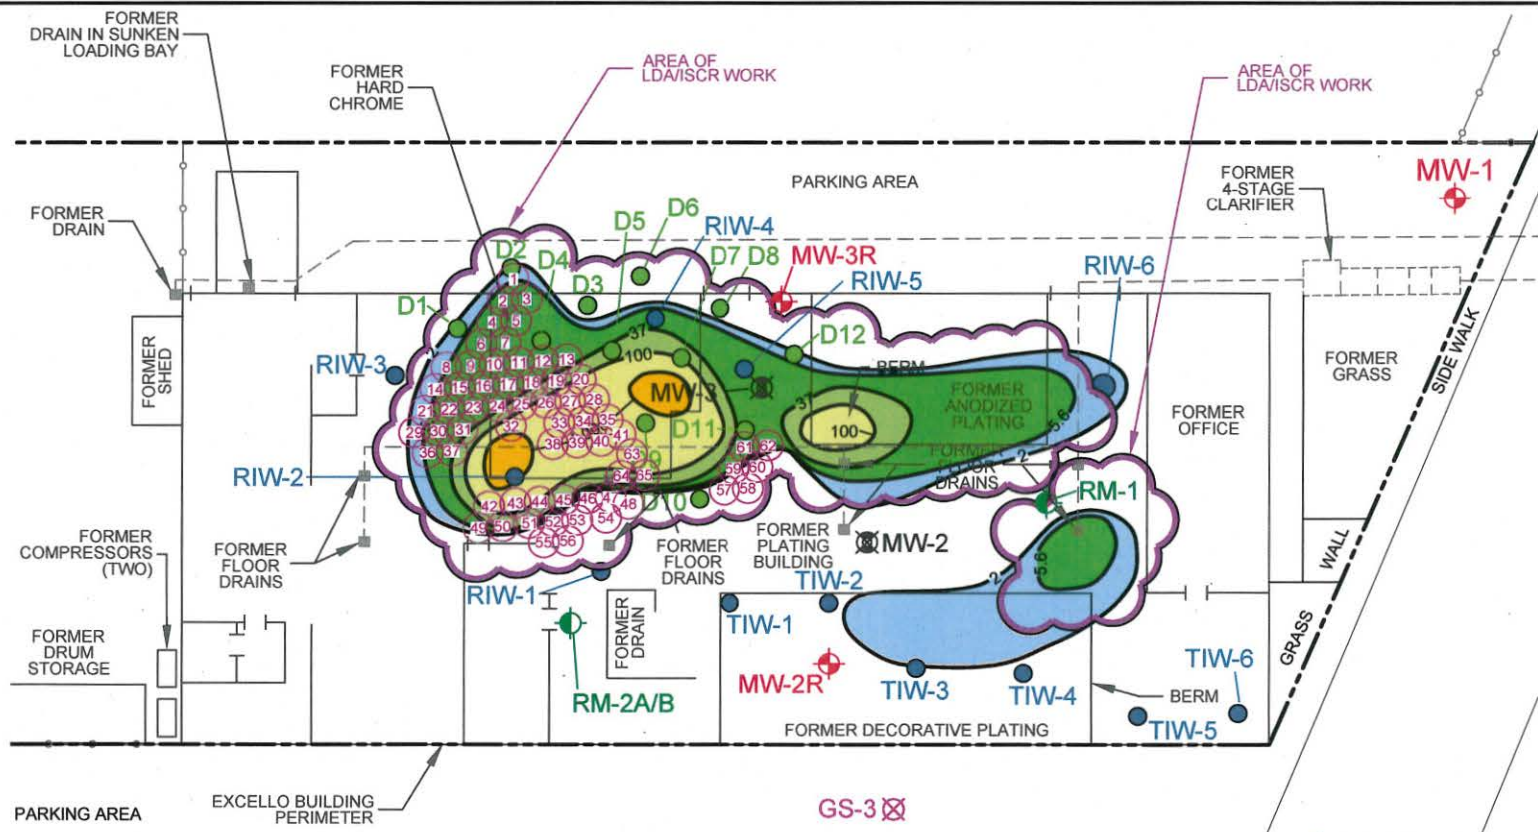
FORMER DRAIN IN SUNKEN LOADING BAY

FORMER HARD CHROME

AREA OF LDA/ISCR WORK

AREA OF LDA/ISCR WORK

PARKING AREA

FORMER 4-STAGE CLARIFIER

MW-1

FORMER DRAIN

FORMER SHED

D2 D4 D3 D5 D6 RIW-4 D7 D8 MW-3R RIW-5 RIW-6

D1

RIW-3

D12

BERM

FORMER GRASS

SIDE WALK

1 2 3 4 5 6 7 8 9 10 11 12 13 14 15 16 17 18 19 20 21 22 23 24 25 26 27 28 29 30 31 32 33 34 35 36 37 38 39 40 41 42 43 44 45 46 47 48 49 50 51 52 53 54 55 56 57 58 59 60 61 62 63 64 65

37

100

MW-3

37

100

FORMER ANODIZED PLATING

5.6

FORMER OFFICE

D11

D9

D10

FORMER FLOOR DRAINS

2

RIW-2

RM-1

FORMER COMPRESSORS (TWO)

FORMER FLOOR DRAINS

FORMER FLOOR DRAINS

FORMER PLATING BUILDING

MW-2

5.6

2

WALL

RIW-1

TIW-2

TIW-1

FORMER DRAIN

FORMER DRUM STORAGE

RM-2A/B

MW-2R

TIW-3

TIW-4

TIW-6

GRASS

BERM

TIW-5

FORMER DECORATIVE PLATING

PARKING AREA

EXCELLO BUILDING PERIMETER

GS-3